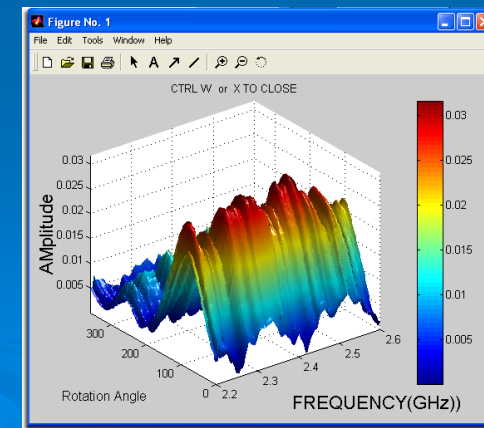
Figure No. 1

File Edit Tools Window Help

CTRL W or X TO CLOSE

0.03
0.025
0.02
0.015
0.01
0.005

AMplitude

300
200
100
0

Rotation Angle

2.2
2.3
2.4
2.5
2.6

FREQUENCY(GHz))

0.03
0.025
0.02
0.015
0.01
0.005